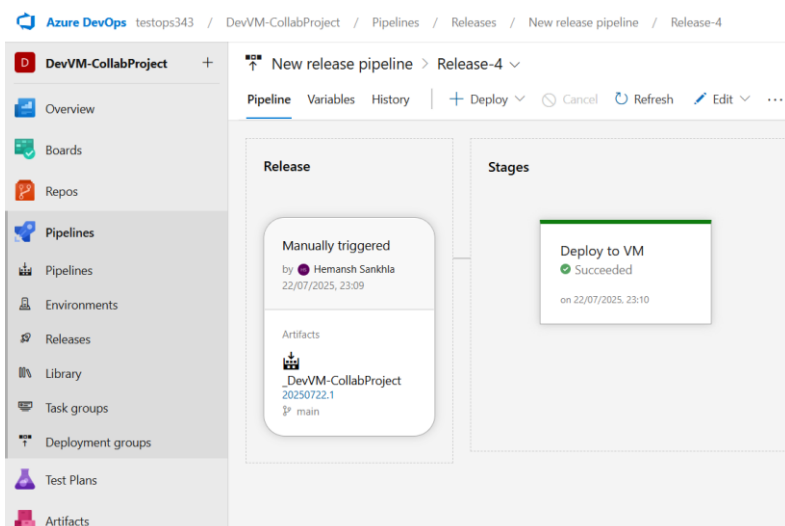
Azure DevOps testops343 / DevVM-CollabProject / Pipelines / Releases / New release pipeline / Release-4

D DevVM-CollabProject +

Overview

Boards

Repos

Pipelines

Pipelines

Environments

Releases

Library

Task groups

Deployment groups

Test Plans

Artifacts

New release pipeline > Release-4

Pipeline Variables History + Deploy Cancel Refresh Edit ···

Release

Manually triggered

by Hemansh Sankhla

22/07/2025, 23:09

Artifacts

_DevVM-CollabProject

20250722.1

main

Stages

Deploy to VM

Succeeded

on 22/07/2025, 23:10